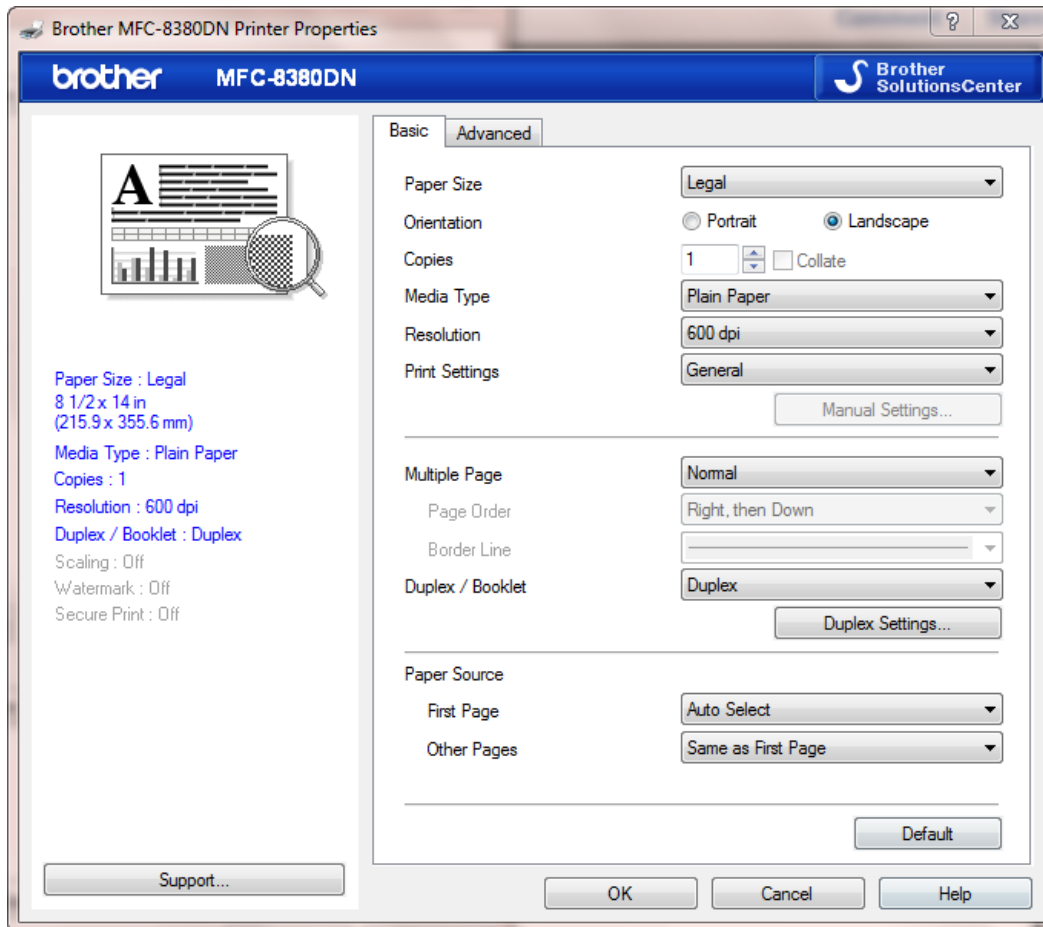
Brother MFC-8380DN Printer Properties

?

brother MFC-8380DN

Brother SolutionsCenter

A

Paper Size : Legal
8 1/2 x 14 in
(215.9 x 355.6 mm)

Media Type : Plain Paper

Copies : 1

Resolution : 600 dpi

Duplex / Booklet : Duplex

Scaling : Off

Watermark : Off

Secure Print : Off

Support...

Basic Advanced

Paper Size Legal

Orientation Portrait Landscape

Copies 1 Collate

Media Type Plain Paper

Resolution 600 dpi

Print Settings General

Manual Settings...

Multiple Page Normal

Page Order Right, then Down

Border Line

Duplex / Booklet Duplex

Duplex Settings...

Paper Source

First Page Auto Select

Other Pages Same as First Page

Default

OK Cancel Help